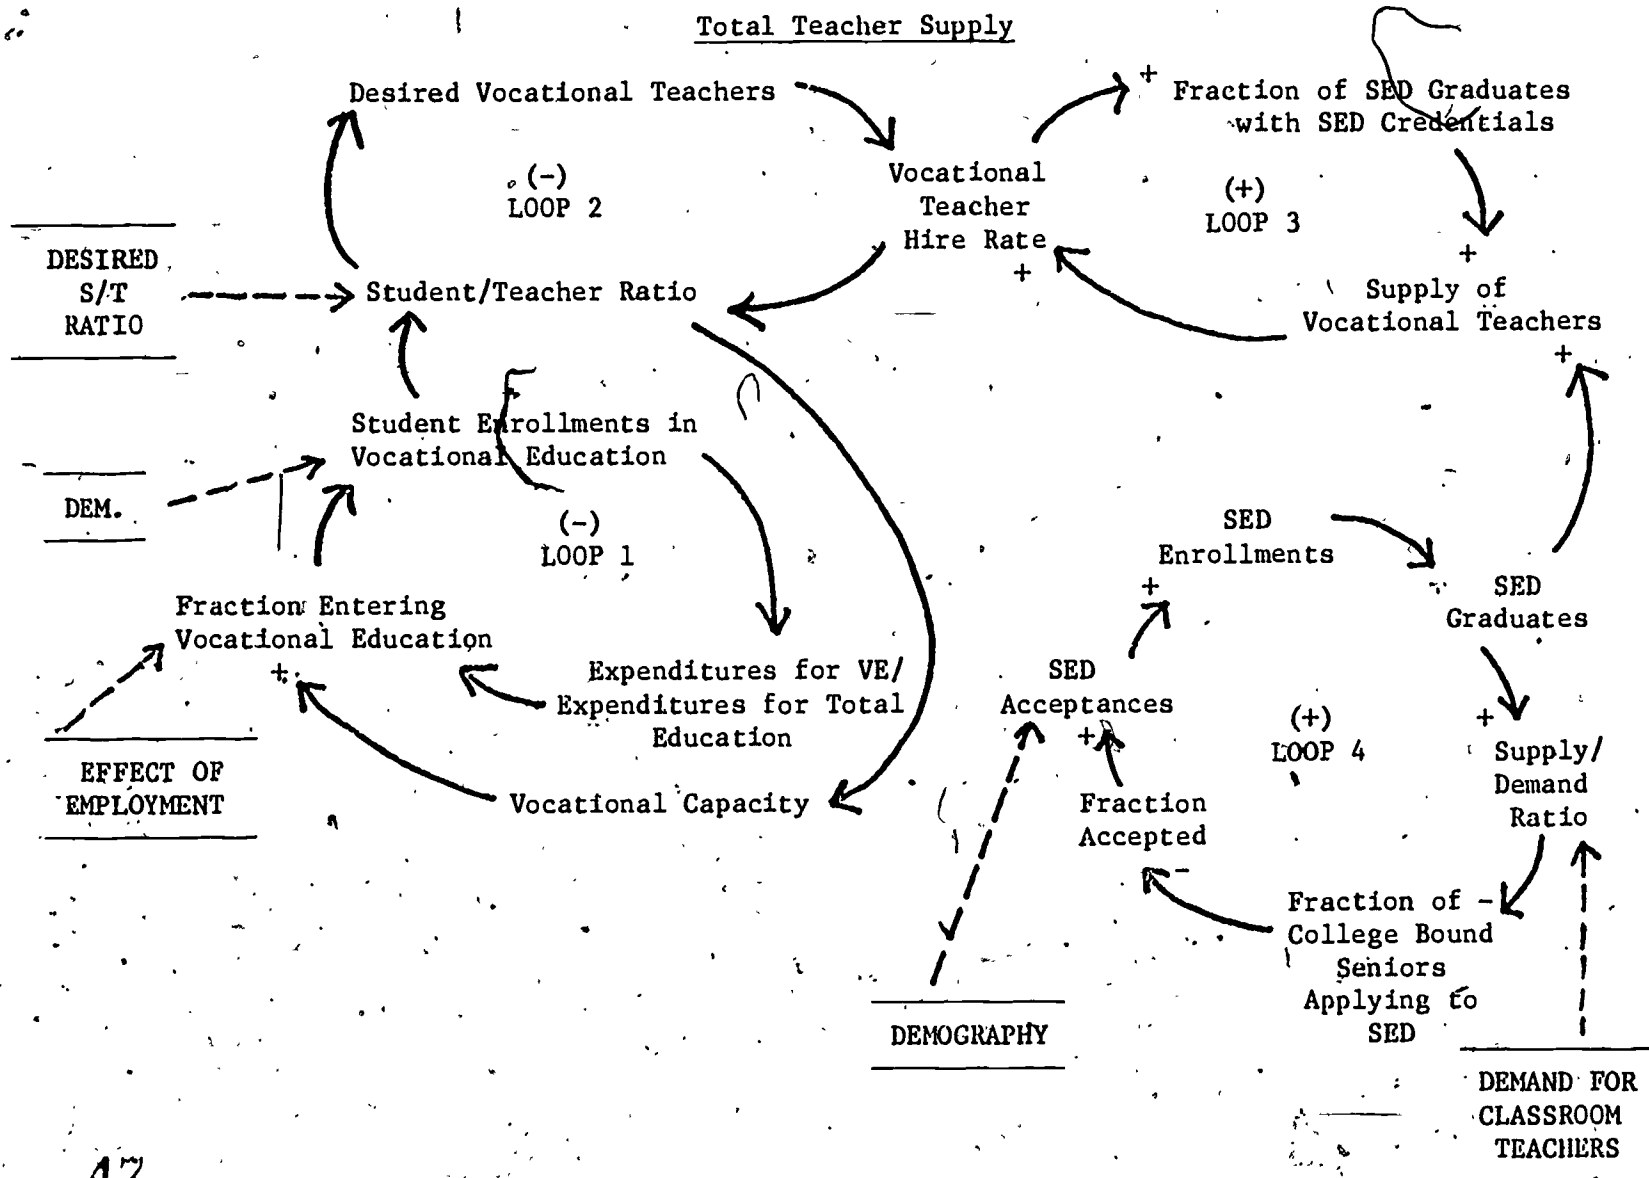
Total Teacher Supply

Desired Vocational Teachers

(-)
LOOP 2

Vocational Teacher Hire Rate
+

+ Fraction of SED Graduates with SED Credentials

(+)
LOOP 3

+
Supply of Vocational Teachers
+

DESIRED S/T RATIO

Student/Teacher Ratio

Student Enrollments in Vocational Education

DEM.

(-)
LOOP 1

Fraction Entering Vocational Education
+

Expenditures for VE/ Expenditures for Total Education

Vocational Capacity

EFFECT OF EMPLOYMENT

SED Enrollments
+

SED Graduates

SED Acceptances
+

(+)
LOOP 4

+
Supply/ Demand Ratio

Fraction Accepted
-

Fraction of College Bound Seniors Applying to SED
-

DEMOGRAPHY

DEMAND FOR CLASSROOM TEACHERS

47